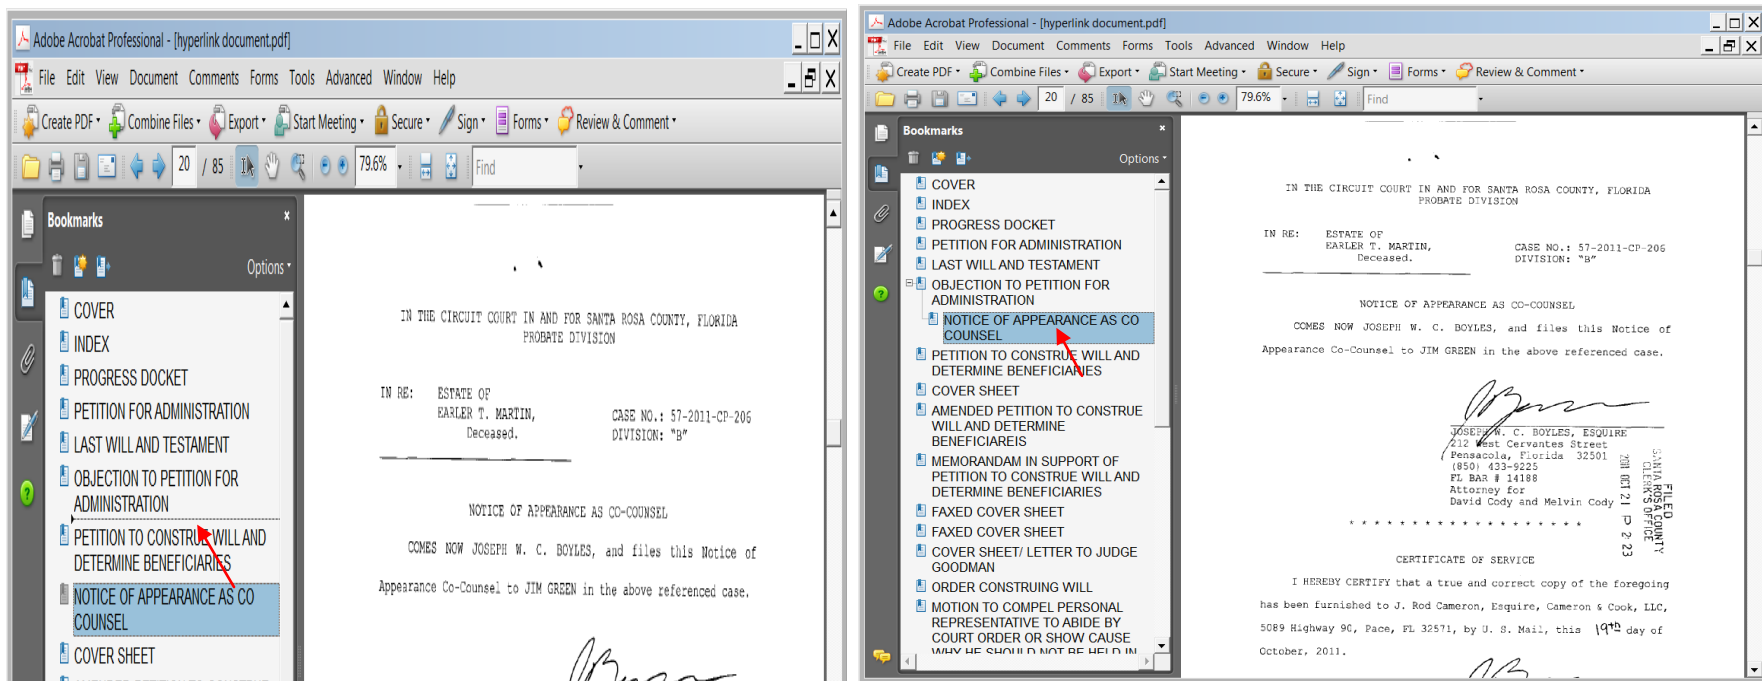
Adobe Acrobat Professional - [hyperlink document.pdf]

File Edit View Document Comments Forms Tools Advanced Window Help

Create PDF Combine Files Export Start Meeting Secure Sign Forms Review & Comment

20 / 85 79.6% Find

Bookmarks

Options

COVER
INDEX
PROGRESS DOCKET
PETITION FOR ADMINISTRATION
LAST WILL AND TESTAMENT
OBJECTION TO PETITION FOR ADMINISTRATION
PETITION TO CONSTRUE WILL AND DETERMINE BENEFICIARIES
NOTICE OF APPEARANCE AS CO COUNSEL
COVER SHEET

IN THE CIRCUIT COURT IN AND FOR SANTA ROSA COUNTY, FLORIDA
PROBATE DIVISION

IN RE: ESTATE OF
EARLER T. MARTIN,
Deceased.

CASE NO.: 57-2011-CP-206
DIVISION: "B"

NOTICE OF APPEARANCE AS CO-COUNSEL

COMES NOW JOSEPH W. C. BOYLES, and files this Notice of Appearance Co-Counsel to JIM GREEN in the above referenced case.

Adobe Acrobat Professional - [hyperlink document.pdf]

File Edit View Document Comments Forms Tools Advanced Window Help

Create PDF Combine Files Export Start Meeting Secure Sign Forms Review & Comment

20 / 85 79.6% Find

Bookmarks

Options

COVER
INDEX
PROGRESS DOCKET
PETITION FOR ADMINISTRATION
LAST WILL AND TESTAMENT
OBJECTION TO PETITION FOR ADMINISTRATION
NOTICE OF APPEARANCE AS CO COUNSEL
PETITION TO CONSTRUE WILL AND DETERMINE BENEFICIARIES
COVER SHEET
AMENDED PETITION TO CONSTRUE WILL AND DETERMINE BENEFICIAREIS
MEMORANDAM IN SUPPORT OF PETITION TO CONSTRUE WILL AND DETERMINE BENEFICIARIES
FAXED COVER SHEET
FAXED COVER SHEET
COVER SHEET/ LETTER TO JUDGE GOODMAN
ORDER CONSTRUING WILL
MOTION TO COMPEL PERSONAL REPRESENTATIVE TO ABIDE BY COURT ORDER OR SHOW CAUSE WHY HE SHOULD NOT BE HELD IN

IN THE CIRCUIT COURT IN AND FOR SANTA ROSA COUNTY, FLORIDA
PROBATE DIVISION

IN RE: ESTATE OF
EARLER T. MARTIN,
Deceased.

CASE NO.: 57-2011-CP-206
DIVISION: "B"

NOTICE OF APPEARANCE AS CO-COUNSEL

COMES NOW JOSEPH W. C. BOYLES, and files this Notice of Appearance Co-Counsel to JIM GREEN in the above referenced case.

JOSEPH W. C. BOYLES, ESQUIRE
212 West Cervantes Street
Pensacola, Florida 32501
(850) 433-9225
FL BAR # 14188
Attorney for
David Cody and Melvin Cody

FILED SANTA ROSA COUNTY CLERK'S OFFICE
2011 OCT 21 P 2 23

* * * * * * * * * * * * * * * * * *

CERTIFICATE OF SERVICE

I HEREBY CERTIFY that a true and correct copy of the foregoing has been furnished to J. Rod Cameron, Esquire, Cameron & Cook, LLC, 5089 Highway 90, Pace, FL 32571, by U. S. Mail, this 19th day of October, 2011.